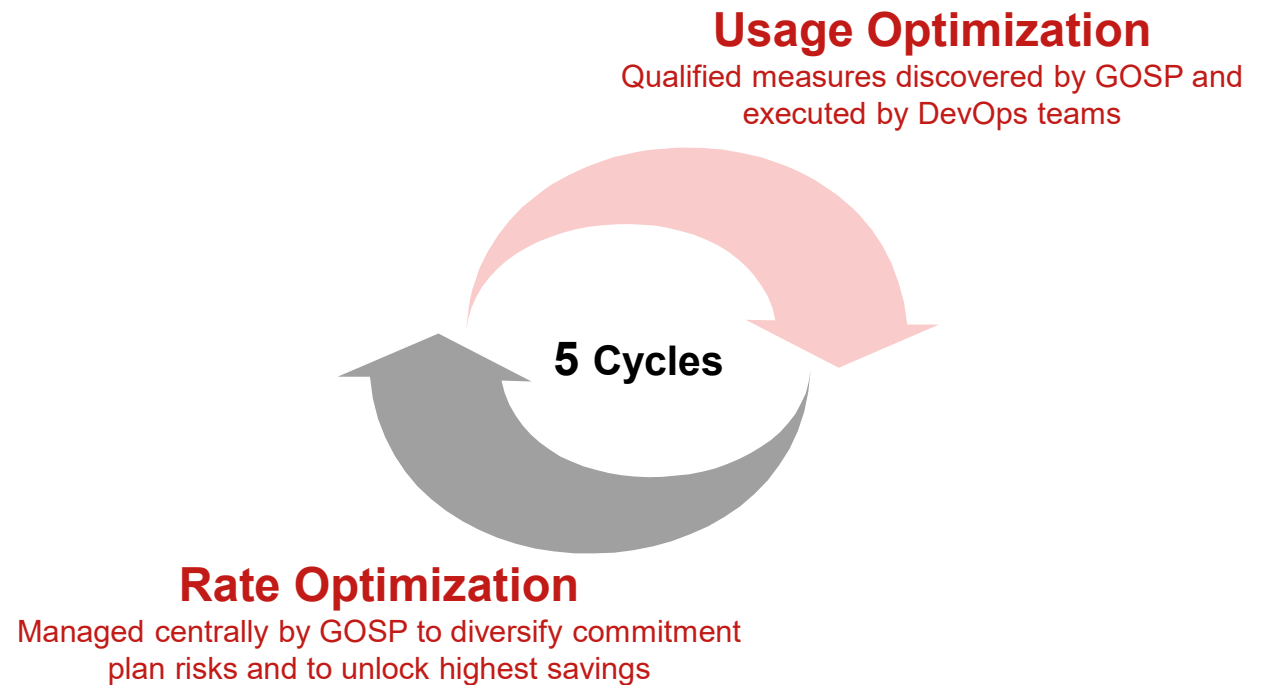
Usage Optimization
Qualified measures discovered by GOSP and executed by DevOps teams

5 Cycles

Rate Optimization
Managed centrally by GOSP to diversify commitment plan risks and to unlock highest savings